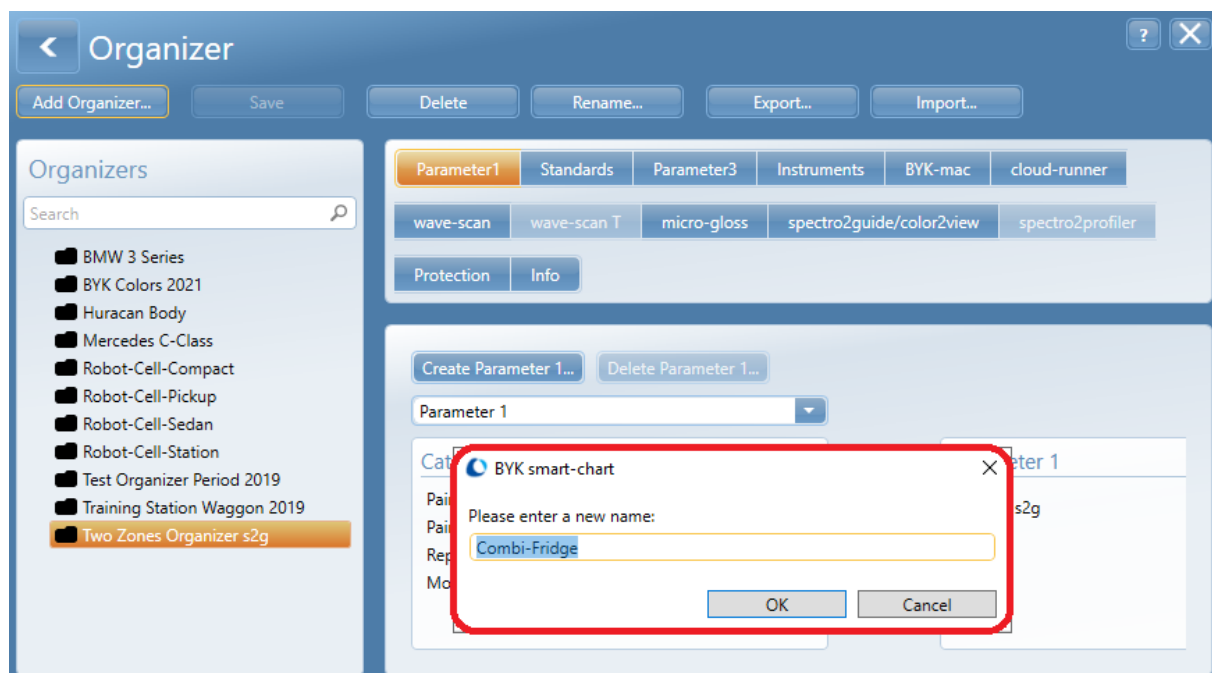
Organizer

?

Add Organizer... Save Delete Rename... Export... Import...

Organizers

Search

BMW 3 Series
BYK Colors 2021
Huracan Body
Mercedes C-Class
Robot-Cell-Compact
Robot-Cell-Pickup
Robot-Cell-Sedan
Robot-Cell-Station
Test Organizer Period 2019
Training Station Waggon 2019
Two Zones Organizer s2g

Parameter1 Standards Parameter3 Instruments BYK-mac cloud-runner
wave-scan wave-scan T micro-gloss spectro2guide/color2view spectro2profiler
Protection Info

Create Parameter 1... Delete Parameter 1...

Parameter 1

Cat
Pai
Pai
Rep
Mo

eter 1
s2g

BYK smart-chart

Please enter a new name:

Combi-Fridge

OK Cancel